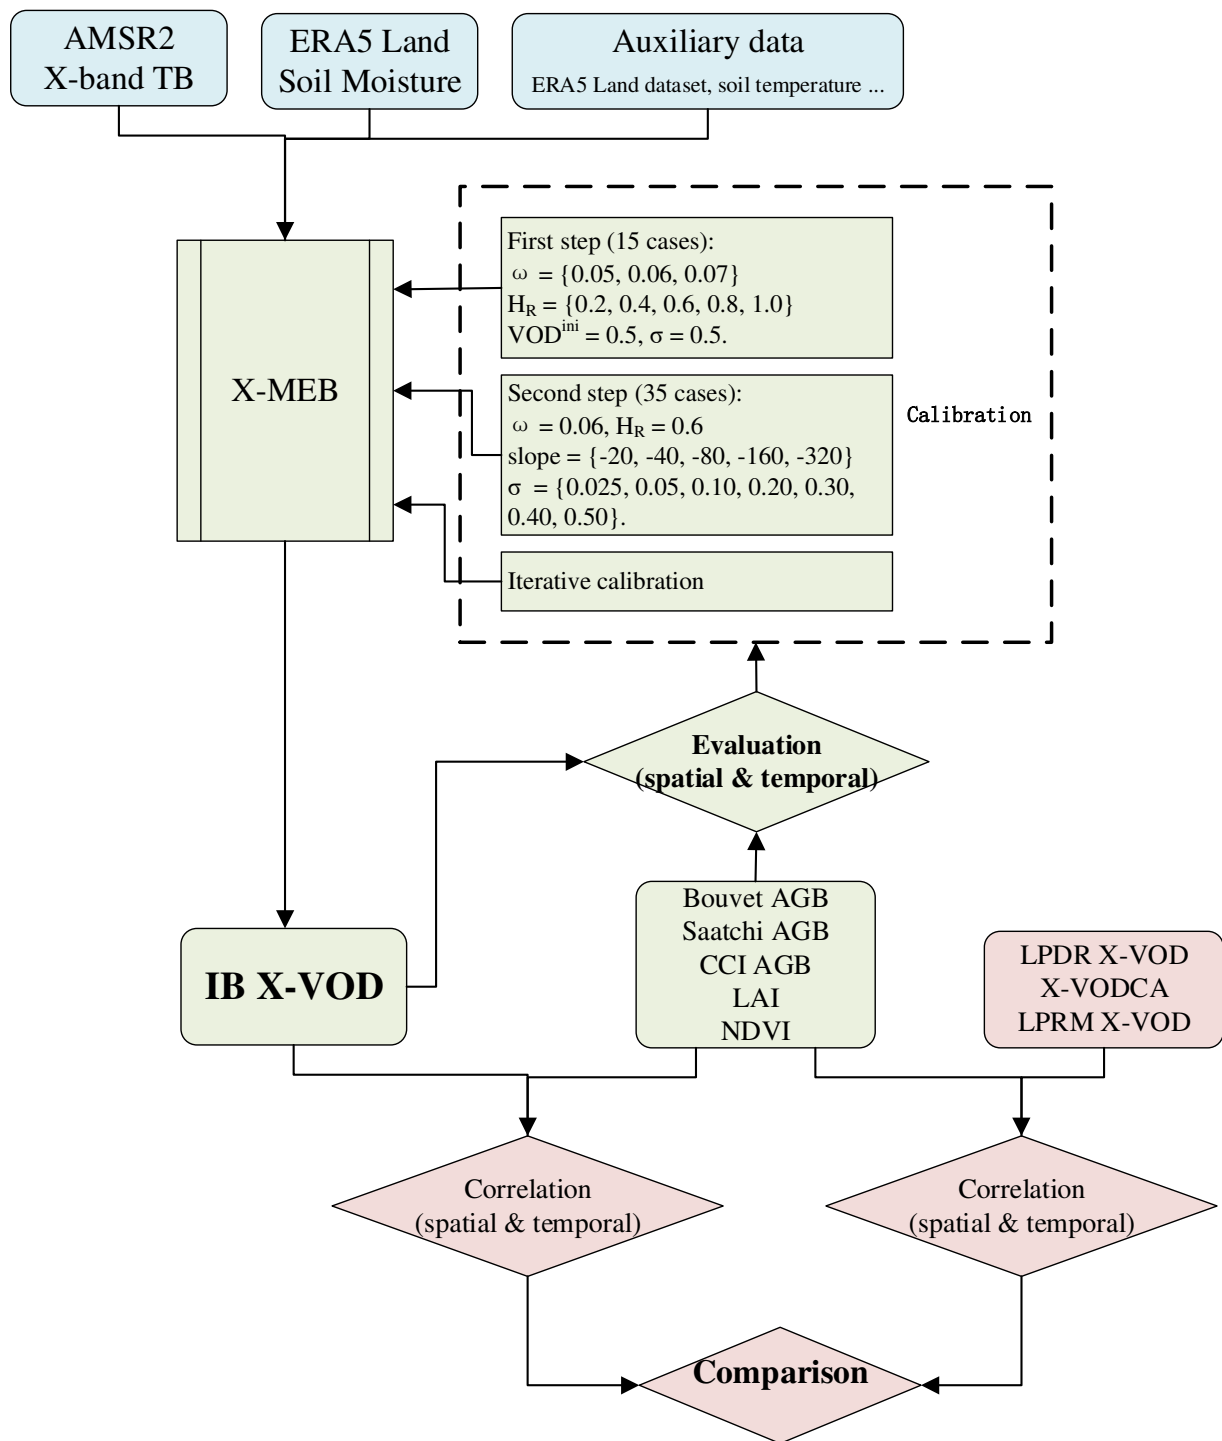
AMSR2
X-band TB

ERA5 Land
Soil Moisture

Auxiliary data
ERA5 Land dataset, soil temperature ...

X-MEB

First step (15 cases):
ω = {0.05, 0.06, 0.07}
$H_R$ = {0.2, 0.4, 0.6, 0.8, 1.0}
$VOD^{ini}$ = 0.5, σ = 0.5.

Second step (35 cases):
ω = 0.06, $H_R$ = 0.6
slope = {-20, -40, -80, -160, -320}
σ = {0.025, 0.05, 0.10, 0.20, 0.30, 0.40, 0.50}.

Iterative calibration

Calibration

Evaluation
(spatial & temporal)

Bouvet AGB
Saatchi AGB
CCI AGB
LAI
NDVI

IB X-VOD

LPDR X-VOD
X-VODCA
LPRM X-VOD

Correlation
(spatial & temporal)

Correlation
(spatial & temporal)

Comparison